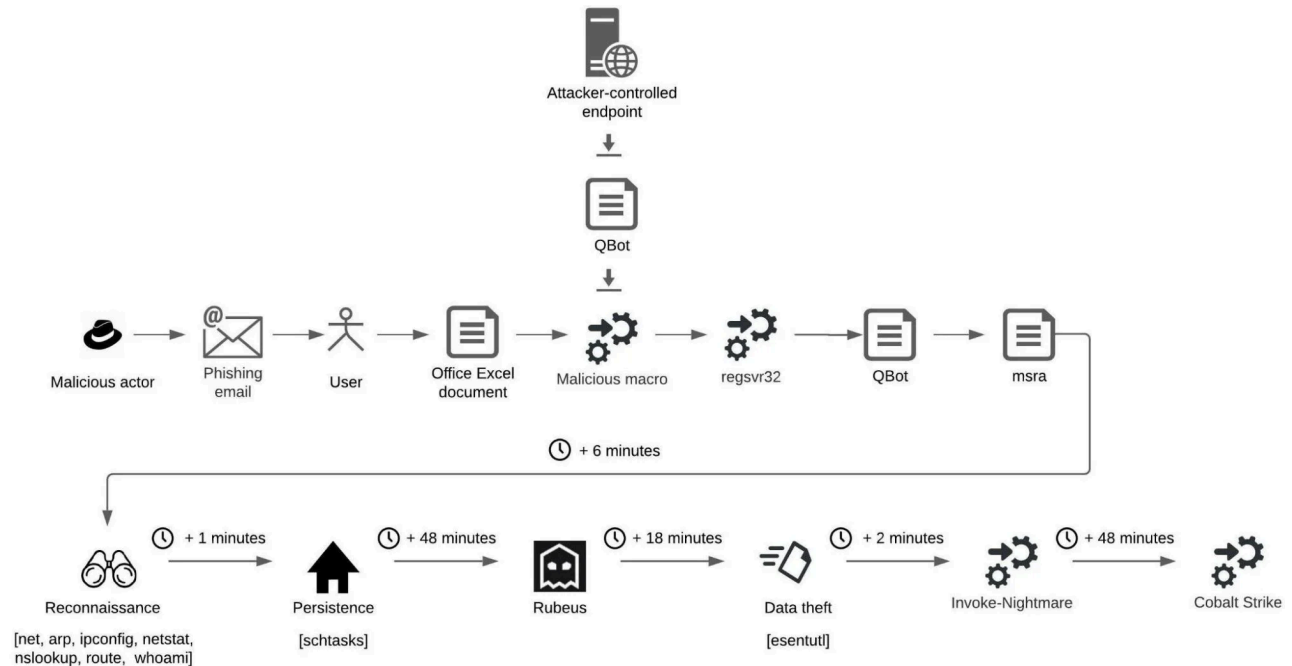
Attacker-controlled endpoint

QBot

Malicious actor

Phishing email

User

Office Excel document

Malicious macro

regsvr32

QBot

msra

+ 6 minutes

+ 1 minutes

+ 48 minutes

+ 18 minutes

+ 2 minutes

+ 48 minutes

Reconnaissance

[net, arp, ipconfig, netstat, nslookup, route, whoami]

Persistence

[schtasks]

Rubeus

Data theft

[esentutl]

Invoke-Nightmare

Cobalt Strike